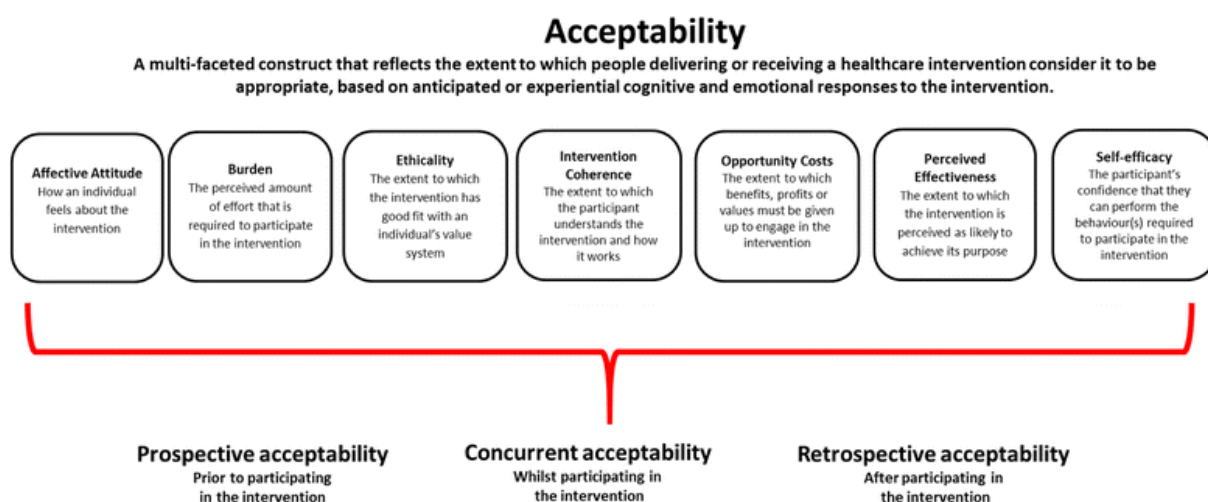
Acceptability

A multi-faceted construct that reflects the extent to which people delivering or receiving a healthcare intervention consider it to be appropriate, based on anticipated or experiential cognitive and emotional responses to the intervention.

Affective Attitude
How an individual feels about the intervention

Burden
The perceived amount of effort that is required to participate in the intervention

Ethicality
The extent to which the intervention has good fit with an individual's value system

Intervention Coherence
The extent to which the participant understands the intervention and how it works

Opportunity Costs
The extent to which benefits, profits or values must be given up to engage in the intervention

Perceived Effectiveness
The extent to which the intervention is perceived as likely to achieve its purpose

Self-efficacy
The participant's confidence that they can perform the behaviour(s) required to participate in the intervention

Prospective acceptability
Prior to participating in the intervention

Concurrent acceptability
Whilst participating in the intervention

Retrospective acceptability
After participating in the intervention